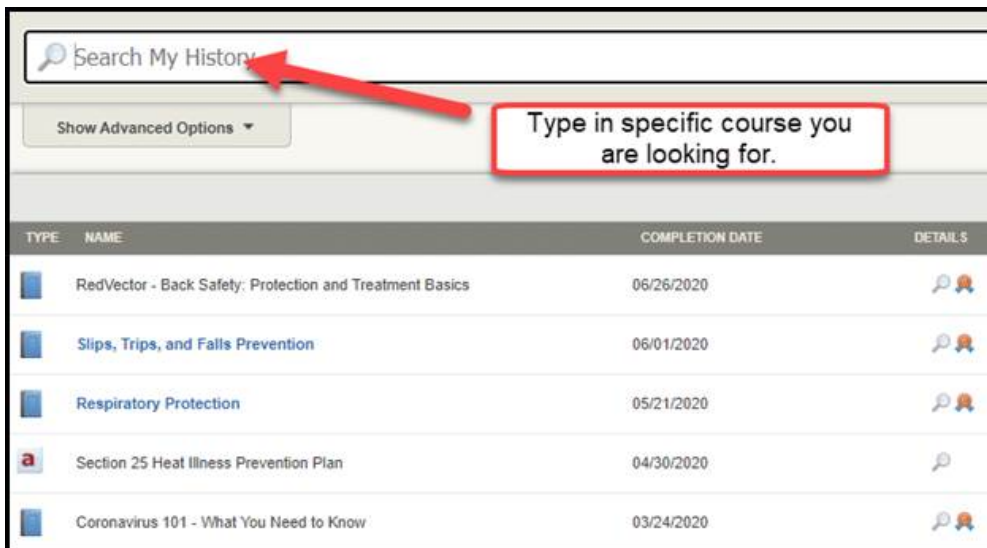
Search My History

Show Advanced Options ▾

Type in specific course you are looking for.

| TYPE | NAME | COMPLETION DATE | DETAILS |
|---|---|---|---|
| | RedVector - Back Safety: Protection and Treatment Basics | 06/26/2020 | |
| | Slips, Trips, and Falls Prevention | 06/01/2020 | |
| | Respiratory Protection | 05/21/2020 | |
| a | Section 25 Heat Illness Prevention Plan | 04/30/2020 | |
| | Coronavirus 101 - What You Need to Know | 03/24/2020 | |